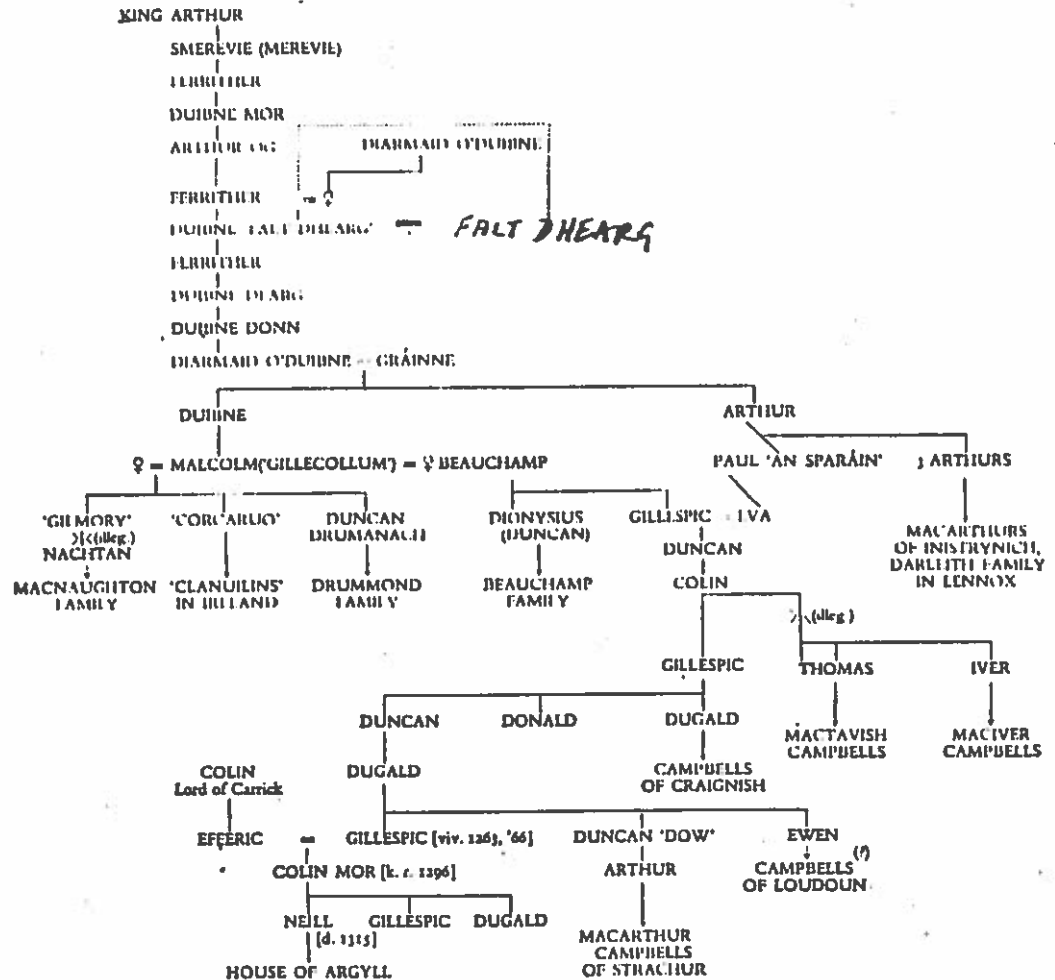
KING ARTHUR
SMEREVIE (MEREVIE)
FERRITHER
DUIBNE MOR
ARTHUR OG
DIARMAID O'DUIBNE
FERRITHER
= ♀
DUIBNE FALT DHEARG' = FALT DHEARG
FERRITHER
DUIBNE DEARG
DUIBNE DONN
DIARMAID O'DUIBNE = GRÁINNE
DUIBNE
ARTHUR
♀ = MALCOLM(GILLECOLLUM) = ♀ BEAUCHAMP
PAUL 'AN SPARÁIN'
3 ARTHURS
'GILMORY' ) (illeg.) NACHTAN
'CORCARUO'
DUNCAN DRUMANACH
DIONYSIUS (DUNCAN)
GILLESPIC = EVA
MACARTHURS OF INISTRYNICH, DARLEITH FAMILY IN LENNOX
MACNAUGHTON FAMILY
'CLANUILINS' IN IRELAND
DRUMMOND FAMILY
BEAUCHAMP FAMILY
DUNCAN
COLIN
?\ (illeg.)
GILLESPIC
THOMAS
IVER
DUNCAN
DONALD
DUGALD
MACTAVISH CAMPBELLS
MACIVER CAMPBELLS
COLIN Lord of Carrick
DUGALD
CAMPBELLS OF CRAIGNISH
EFFERIC
=
GILLESPIC [viv. 1263, '66]
DUNCAN 'DOW'
EWEN
COLIN MOR [k. c. 1296]
ARTHUR
CAMPBELLS (?) OF LOUDOUN
NEILL [d. 1315]
GILLESPIC
DUGALD
HOUSE OF ARGYLL
MACARTHUR CAMPBELLS OF STRACHUR